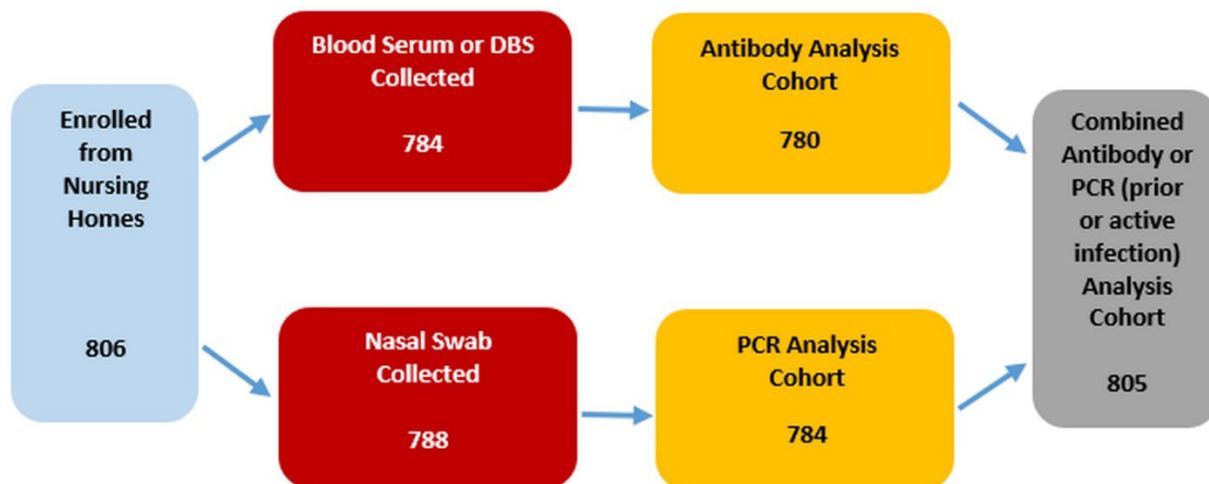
Enrolled from Nursing Homes

806

Blood Serum or DBS Collected

784

Antibody Analysis Cohort

780

Nasal Swab Collected

788

PCR Analysis Cohort

784

Combined Antibody or PCR (prior or active infection) Analysis Cohort

805